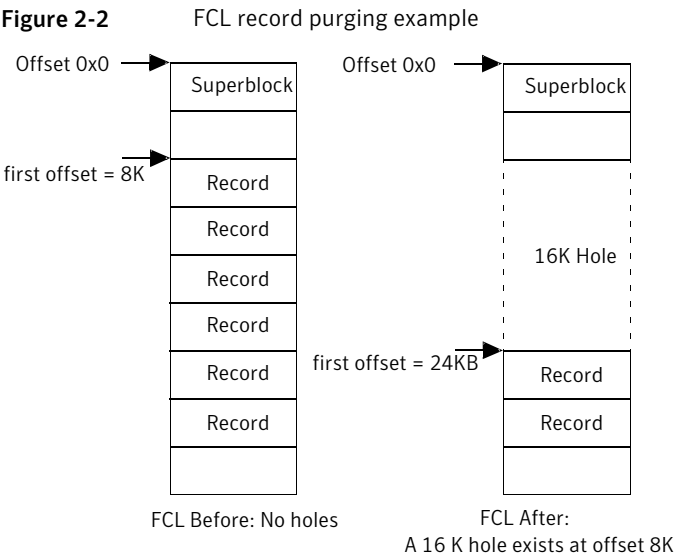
Figure 2-2 FCL record purging example

Offset 0x0

Superblock

first offset = 8K

Record

Record

Record

Record

Record

Record

FCL Before: No holes

Offset 0x0

Superblock

16K Hole

first offset = 24KB

Record

Record

FCL After:
A 16 K hole exists at offset 8K